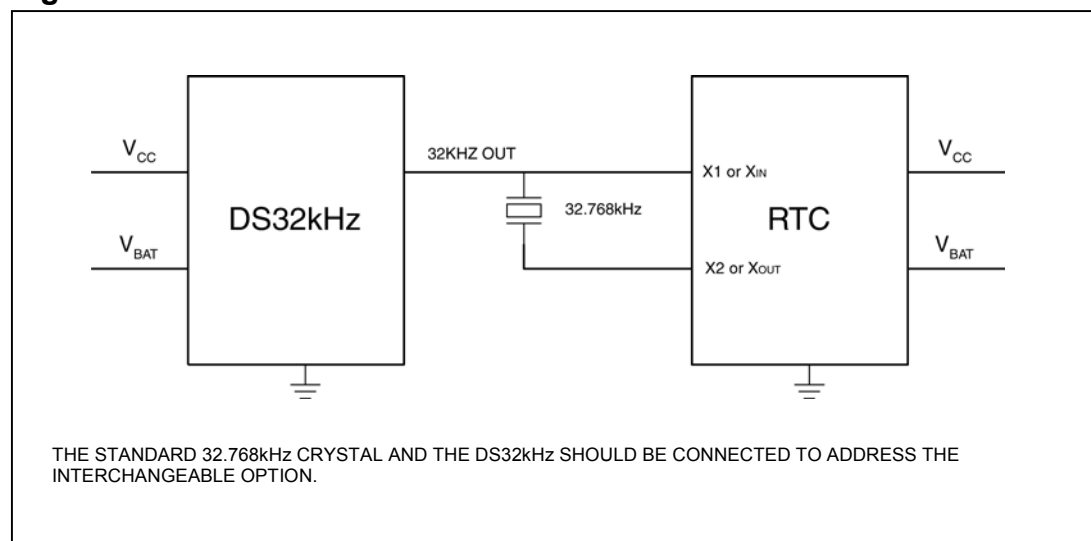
$V_{CC}$

$V_{BAT}$

DS32kHz

32KHZ OUT

32.768kHz

X1 or $X_{IN}$

X2 or $X_{OUT}$

RTC

$V_{CC}$

$V_{BAT}$

THE STANDARD 32.768kHz CRYSTAL AND THE DS32kHz SHOULD BE CONNECTED TO ADDRESS THE INTERCHANGEABLE OPTION.